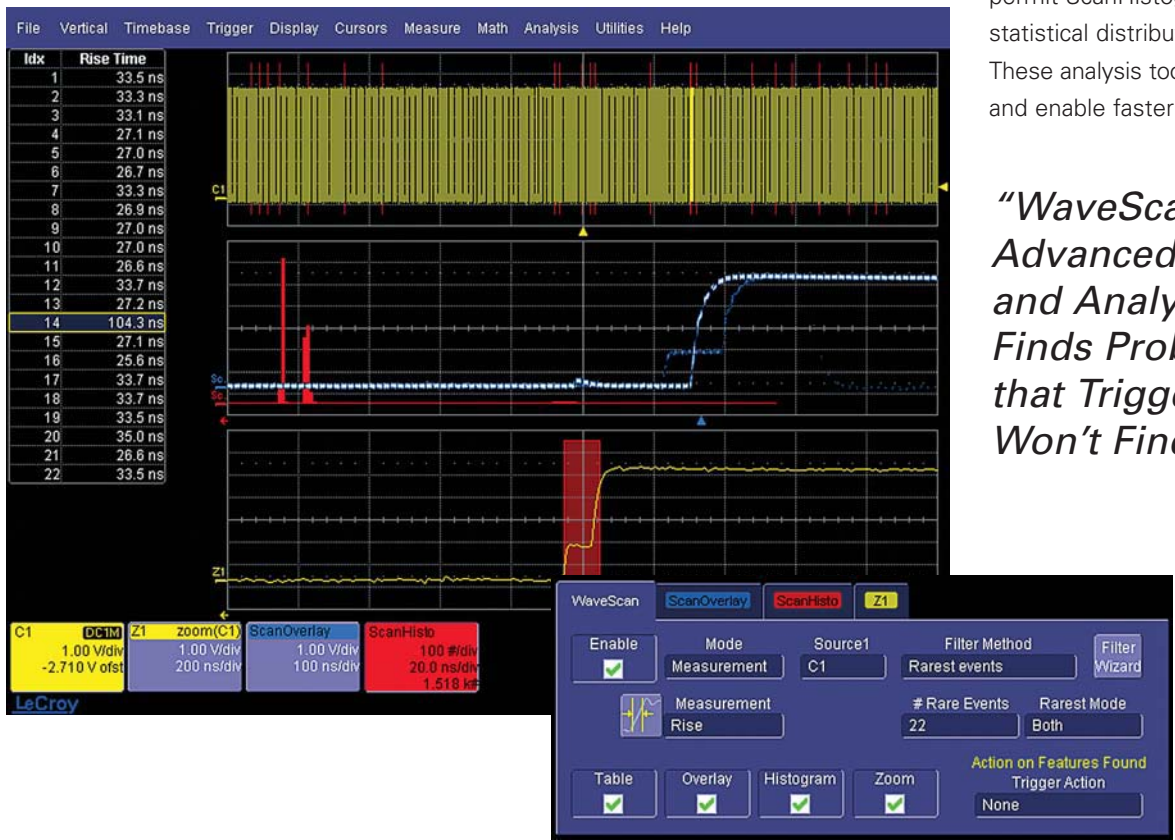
File Vertical Timebase Trigger Display Cursors Measure Math Analysis Utilities Help

| Idx | Rise Time |
|---|---|
| 1 | 33.5 ns |
| 2 | 33.3 ns |
| 3 | 33.1 ns |
| 4 | 27.1 ns |
| 5 | 27.0 ns |
| 6 | 26.7 ns |
| 7 | 33.3 ns |
| 8 | 26.9 ns |
| 9 | 27.0 ns |
| 10 | 27.0 ns |
| 11 | 26.6 ns |
| 12 | 33.7 ns |
| 13 | 27.2 ns |
| 14 | 104.3 ns |
| 15 | 27.1 ns |
| 16 | 25.6 ns |
| 17 | 33.7 ns |
| 18 | 33.7 ns |
| 19 | 33.5 ns |
| 20 | 35.0 ns |
| 21 | 26.6 ns |
| 22 | 33.5 ns |

C1
Sc
Sc
Z1

C1 DC1M 1.00 V/div -2.710 V ofst
Z1 zoom(C1) 1.00 V/div 200 ns/div
ScanOverlay 1.00 V/div 100 ns/div
ScanHisto 100 #/div 20.0 ns/div 1.518 k#
LeCroy

WaveScan ScanOverlay ScanHisto Z1
Enable
Mode Measurement
Source1 C1
Filter Method Rarest events
Filter Wizard
Measurement Rise
# Rare Events 22
Rarest Mode Both
Action on Features Found
Trigger Action None
Table
Overlay
Histogram
Zoom

permit ScanHisto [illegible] statistical distribu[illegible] These analysis too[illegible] and enable faster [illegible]

“WaveSca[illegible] Advanced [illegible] and Analy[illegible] Finds Prob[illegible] that Trigge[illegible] Won’t Fin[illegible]